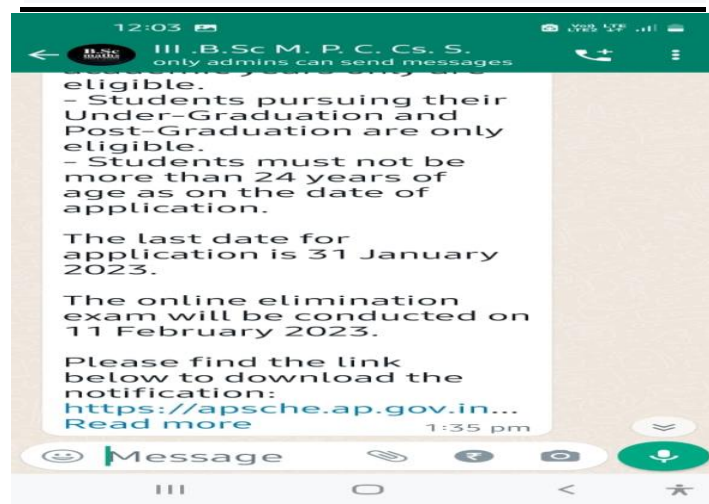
12:03

Vo8 LTE

B.Sc maths

III .B.Sc M. P. C. Cs. S.

only admins can send messages

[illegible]
eligible.
- Students pursuing their Under-Graduation and Post-Graduation are only eligible.
- Students must not be more than 24 years of age as on the date of application.

The last date for application is 31 January 2023.

The online elimination exam will be conducted on 11 February 2023.

Please find the link below to download the notification:
https://apsche.ap.gov.in...
Read more

1:35 pm

Message